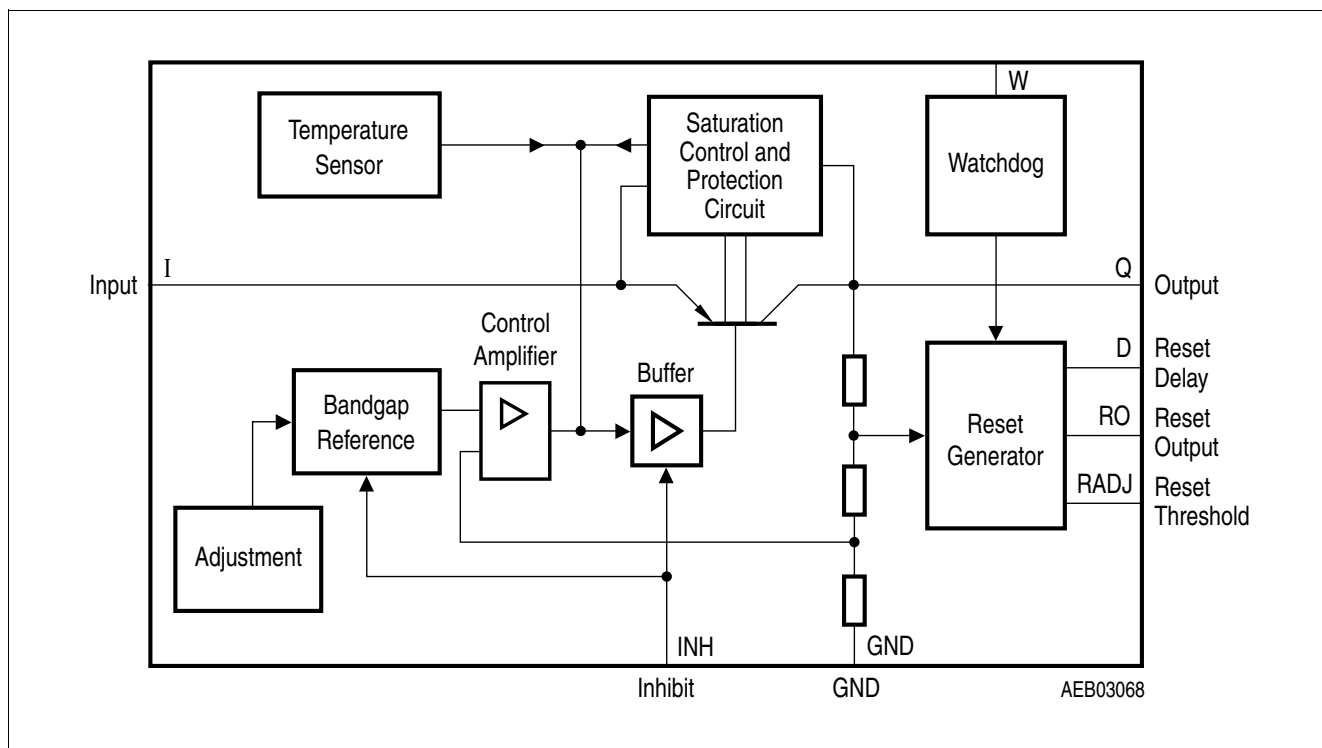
Temperature Sensor

Saturation Control and Protection Circuit

W

Watchdog

Input

I

Q

Output

Control Amplifier

Buffer

Bandgap Reference

D

Reset Delay

Reset Generator

RO

Reset Output

RADJ

Reset Threshold

Adjustment

INH

GND

Inhibit

GND

AEB03068